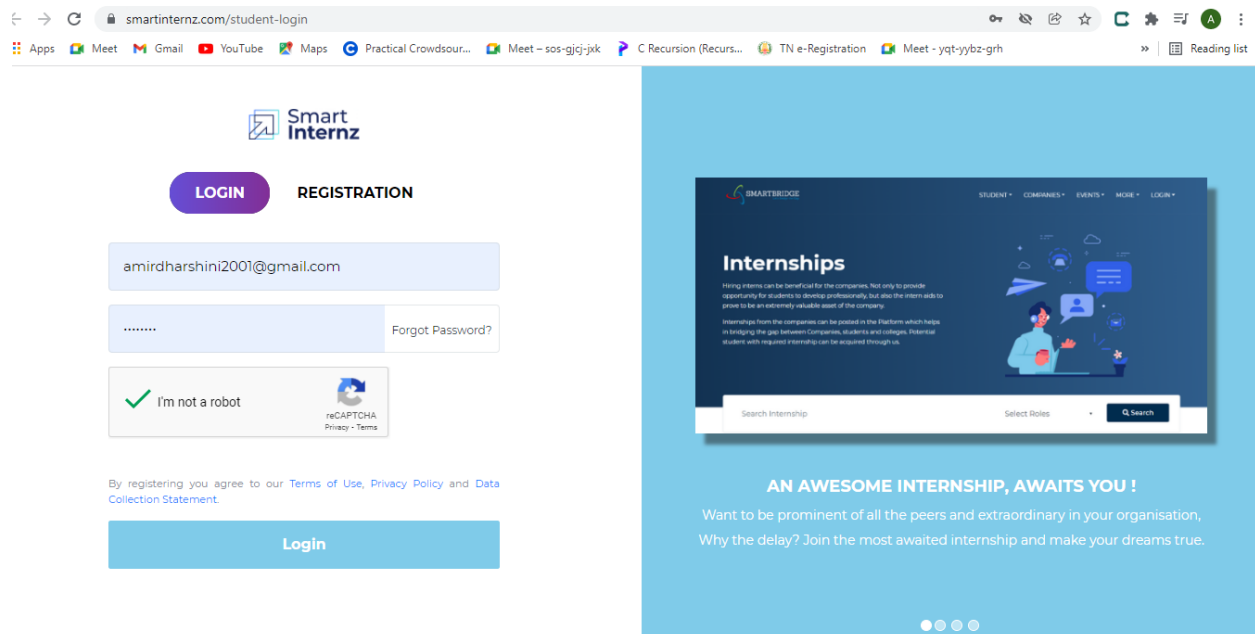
smartinternz.com/student-login

A

Apps Meet Gmail YouTube Maps Practical Crowdsour... Meet – sos-gjcj-jxk C Recursion (Recurs... TN e-Registration Meet - yqt-yybz-grh » Reading list

Smart Internz

LOGIN REGISTRATION

amirdharshini2001@gmail.com

••••••••

Forgot Password?

I'm not a robot

reCAPTCHA
Privacy - Terms

By registering you agree to our Terms of Use, Privacy Policy and Data Collection Statement.

Login

SMARTBRIDGE

STUDENT ▾ COMPANIES ▾ EVENTS ▾ MORE ▾ LOGIN ▾

Internships

Hiring interns can be beneficial for the companies. Not only to provide opportunity for students to develop professionally, but also the intern aids to prove to be an extremely valuable asset of the company.

Internships from the companies can be posted in the Platform which helps in bridging the gap between Companies, students and colleges. Potential student with required internship can be acquired through us.

Search Internship

Select Roles

Search

AN AWESOME INTERNSHIP, AWAITS YOU !

Want to be prominent of all the peers and extraordinary in your organisation, Why the delay? Join the most awaited internship and make your dreams true.